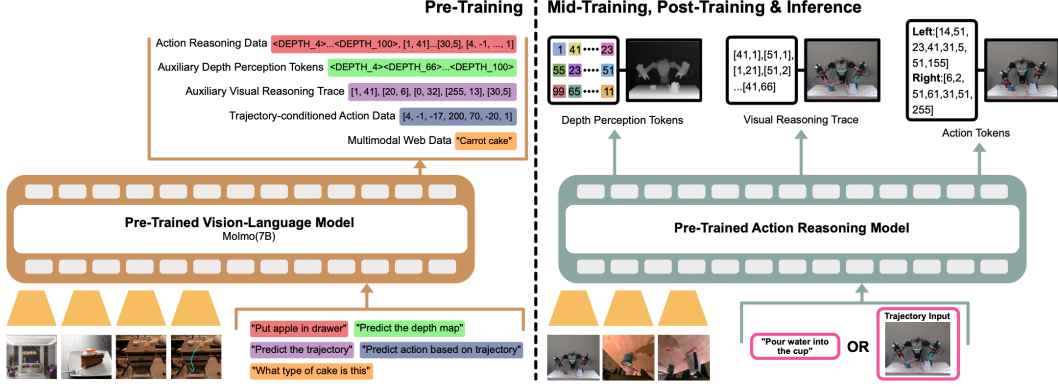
Pre-Training

Action Reasoning Data <DEPTH_4>...<DEPTH_100>, [1, 41]...[30,5], [4, -1, ..., 1]

Auxiliary Depth Perception Tokens <DEPTH_4><DEPTH_66>...<DEPTH_100>

Auxiliary Visual Reasoning Trace [1, 41], [20, 6], [0, 32], [255, 13], [30,5]

Trajectory-conditioned Action Data [4, -1, -17, 200, 70, -20, 1]

Multimodal Web Data "Carrot cake"

Pre-Trained Vision-Language Model
Molmo(7B)

"Put apple in drawer" "Predict the depth map"
"Predict the trajectory" "Predict action based on trajectory"
"What type of cake is this"

Mid-Training, Post-Training & Inference

1 41 23
55 23 51
99 65 11

Depth Perception Tokens

[41,1],[51,1],[1,21],[51,2]...[41,66]

Visual Reasoning Trace

Left:[14,51,23,41,31,5,51,155]
Right:[6,2,51,61,31,51,255]

Action Tokens

Pre-Trained Action Reasoning Model

"Pour water into the cup"

OR

Trajectory Input